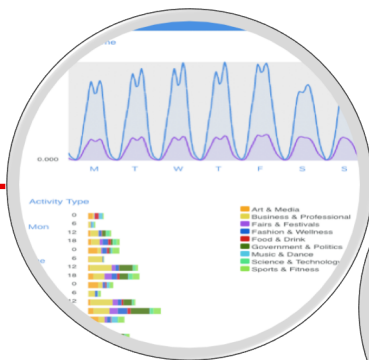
ne

0.000

M T W T F S S

Activity Type

Mon

0
6
12
18
0
6
12
18
0
6
12

Art & Media
Business & Professional
Fairs & Festivals
Fashion & Wellness
Food & Drink
Government & Politics
Music & Dance
Science & Technology
Sports & Fitness